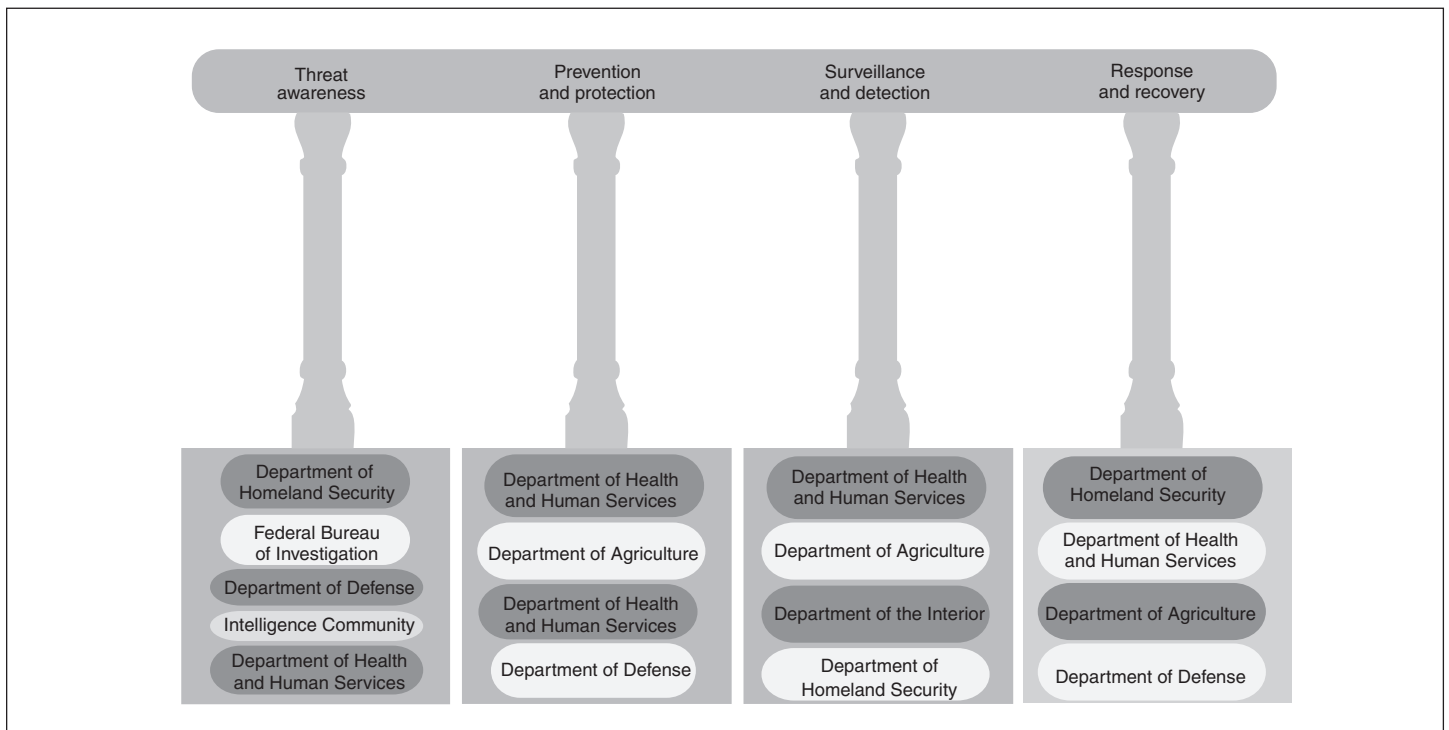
Threat awareness

Prevention and protection

Surveillance and detection

Response and recovery

Department of Homeland Security

Federal Bureau of Investigation

Department of Defense

Intelligence Community

Department of Health and Human Services

Department of Health and Human Services

Department of Agriculture

Department of Health and Human Services

Department of Defense

Department of Health and Human Services

Department of Agriculture

Department of the Interior

Department of Homeland Security

Department of Homeland Security

Department of Health and Human Services

Department of Agriculture

Department of Defense